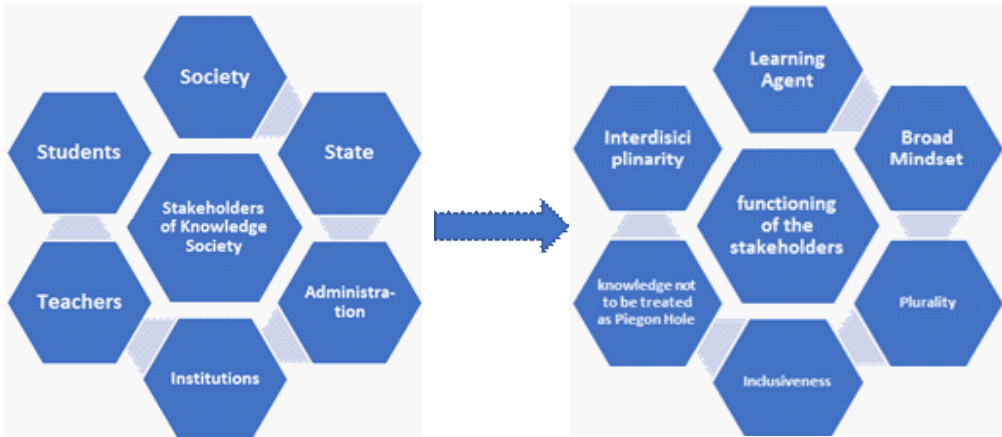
Society

Students

State

Stakeholders of Knowledge Society

Teachers

Administration

Institutions

Learning Agent

Interdisiciplinarity

Broad Mindset

functioning of the stakeholders

knowledge not to be treated as Piegon Hole

Plurality

Inclusiveness